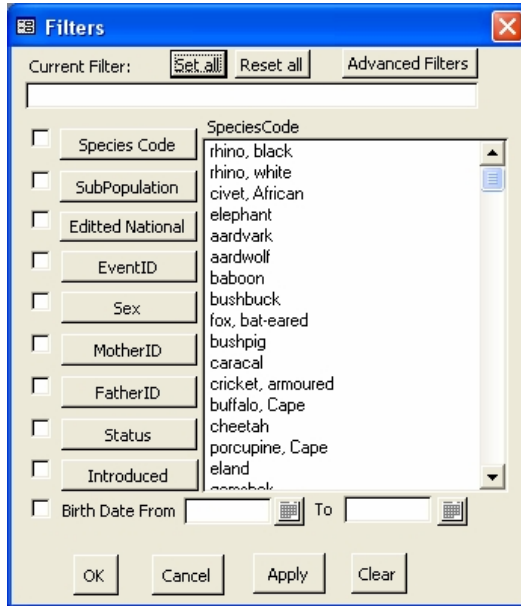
Filters

Current Filter: Set all Reset all Advanced Filters

Species Code
SubPopulation
Editted National
EventID
Sex
MotherID
FatherID
Status
Introduced

SpeciesCode
rhino, black
rhino, white
civet, African
elephant
aardvark
aardwolf
baboon
bushbuck
fox, bat-eared
bushpig
caracal
cricket, armoured
buffalo, Cape
cheetah
porcupine, Cape
eland
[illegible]

Birth Date From To

OK Cancel Apply Clear